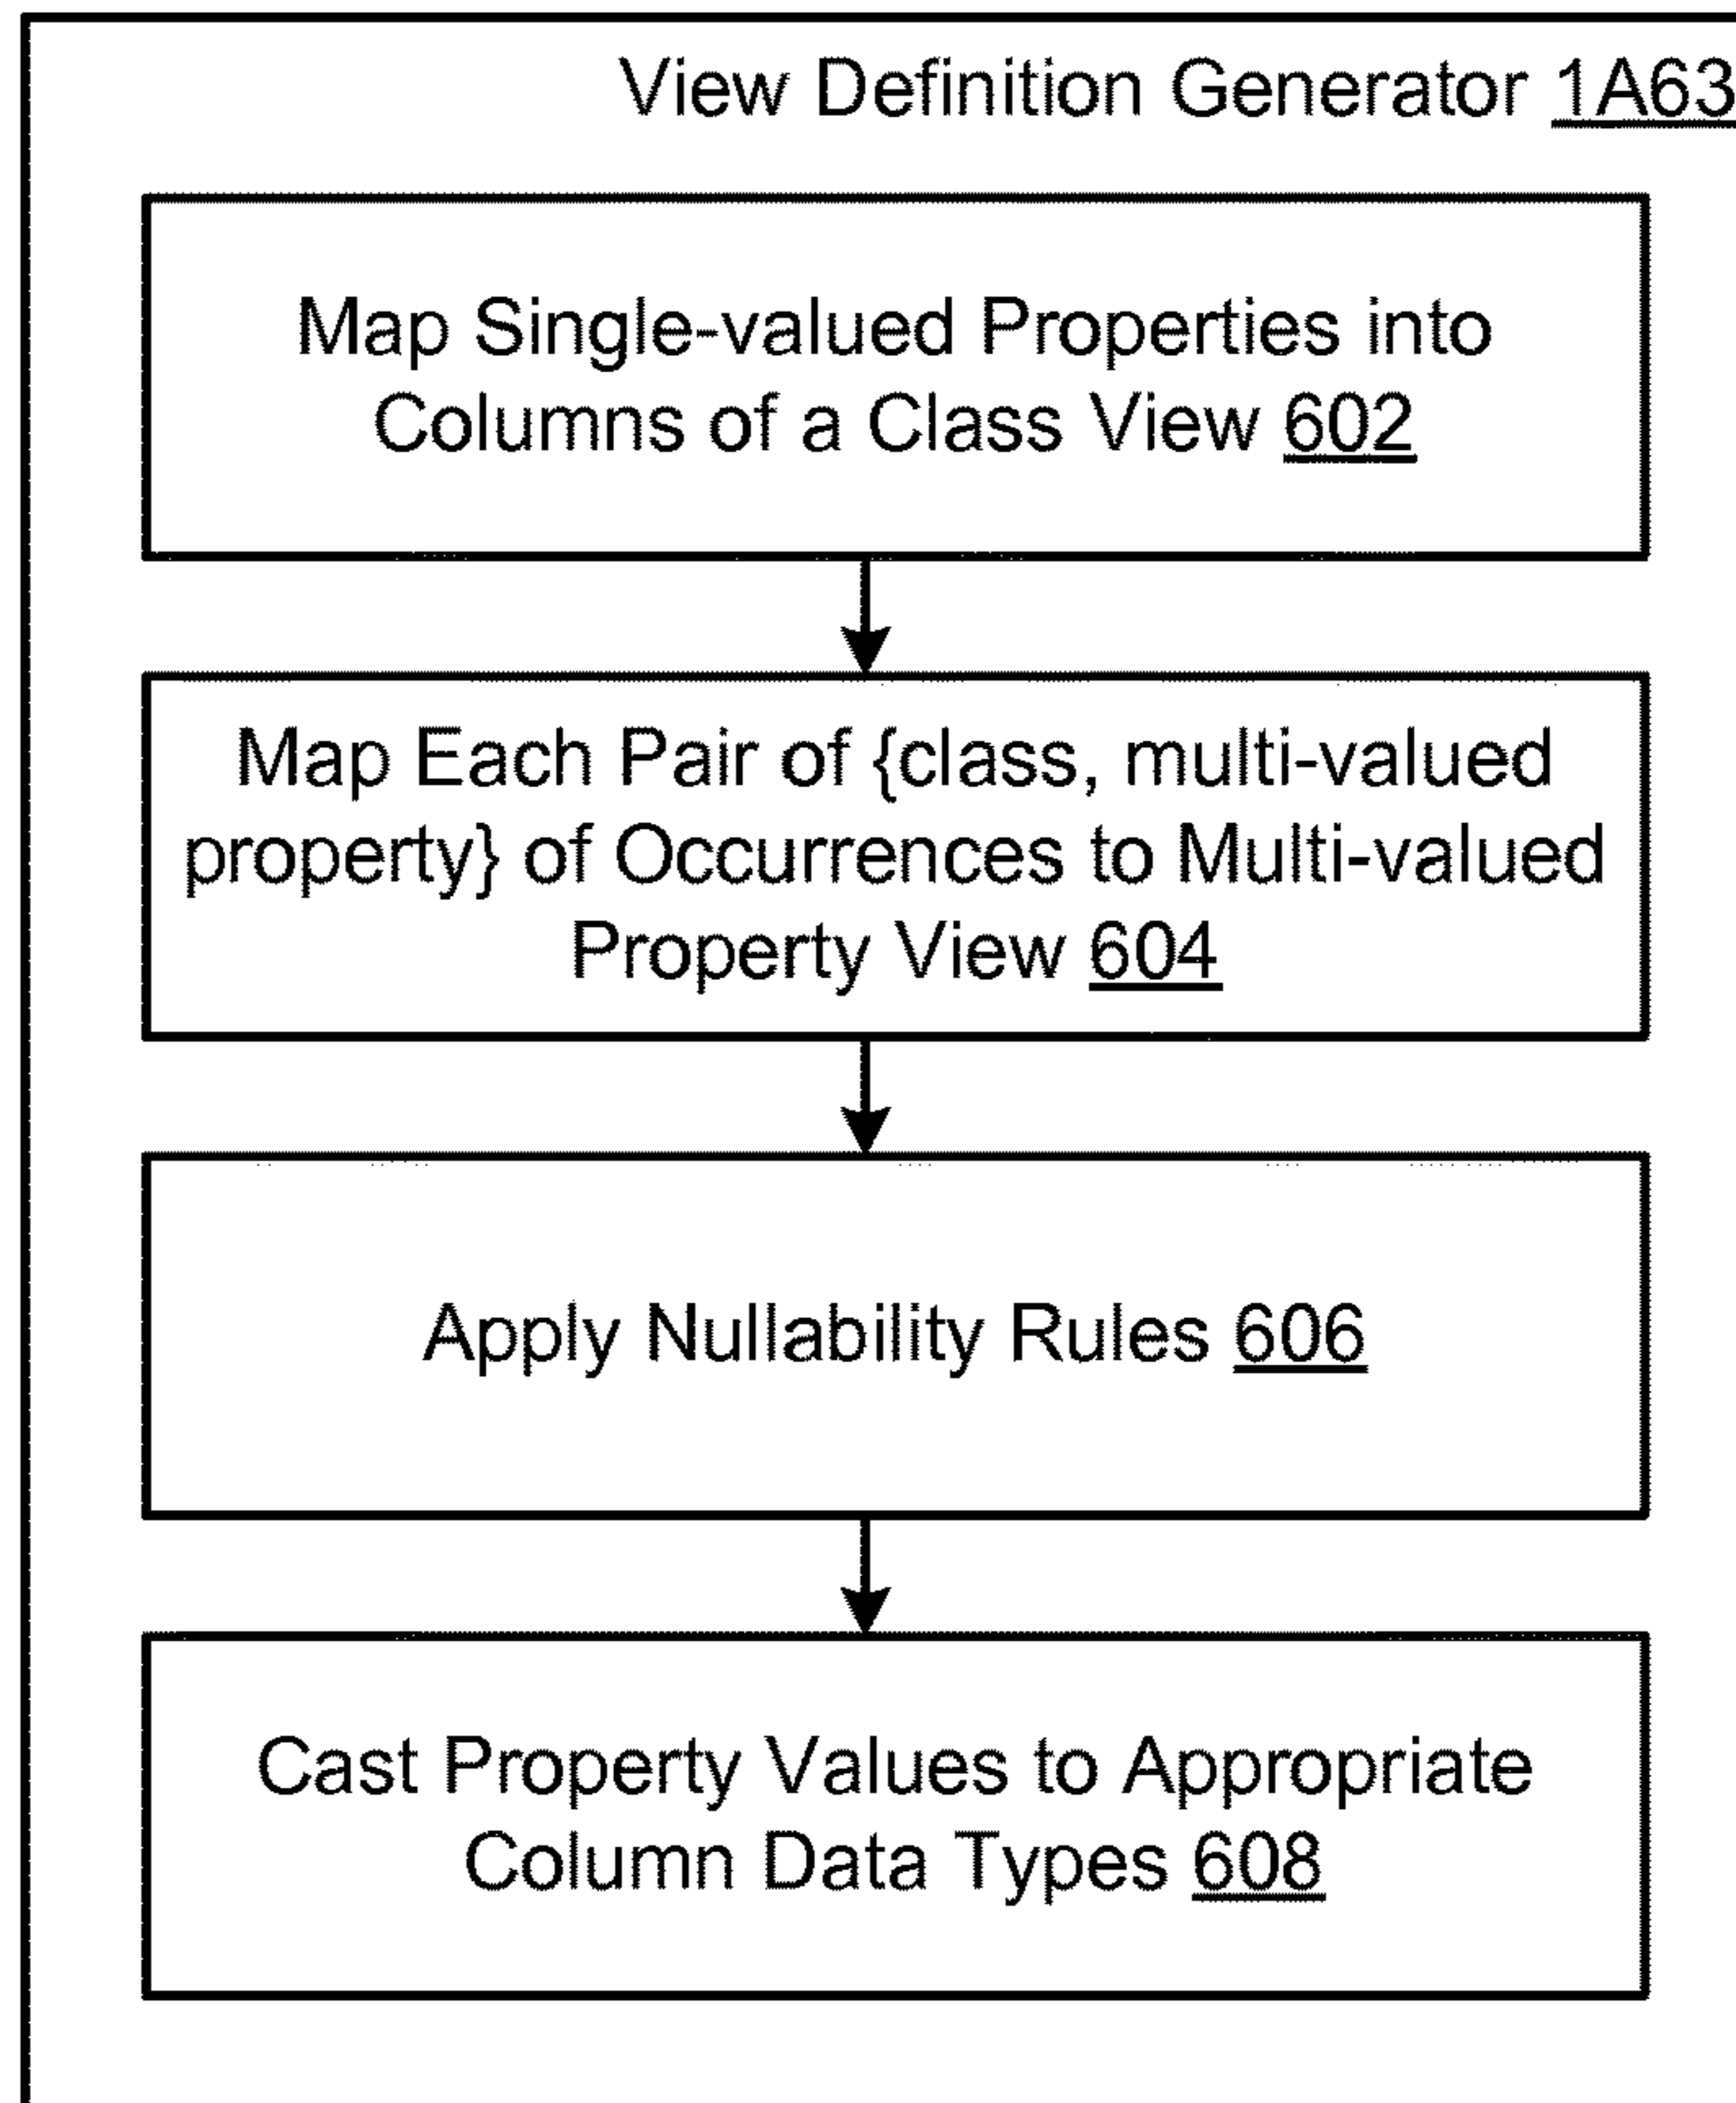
View Definition Generator 1A63

Map Single-valued Properties into Columns of a Class View 602

Map Each Pair of {class, multi-valued property} of Occurrences to Multi-valued Property View 604

Apply Nullability Rules 606

Cast Property Values to Appropriate Column Data Types 608